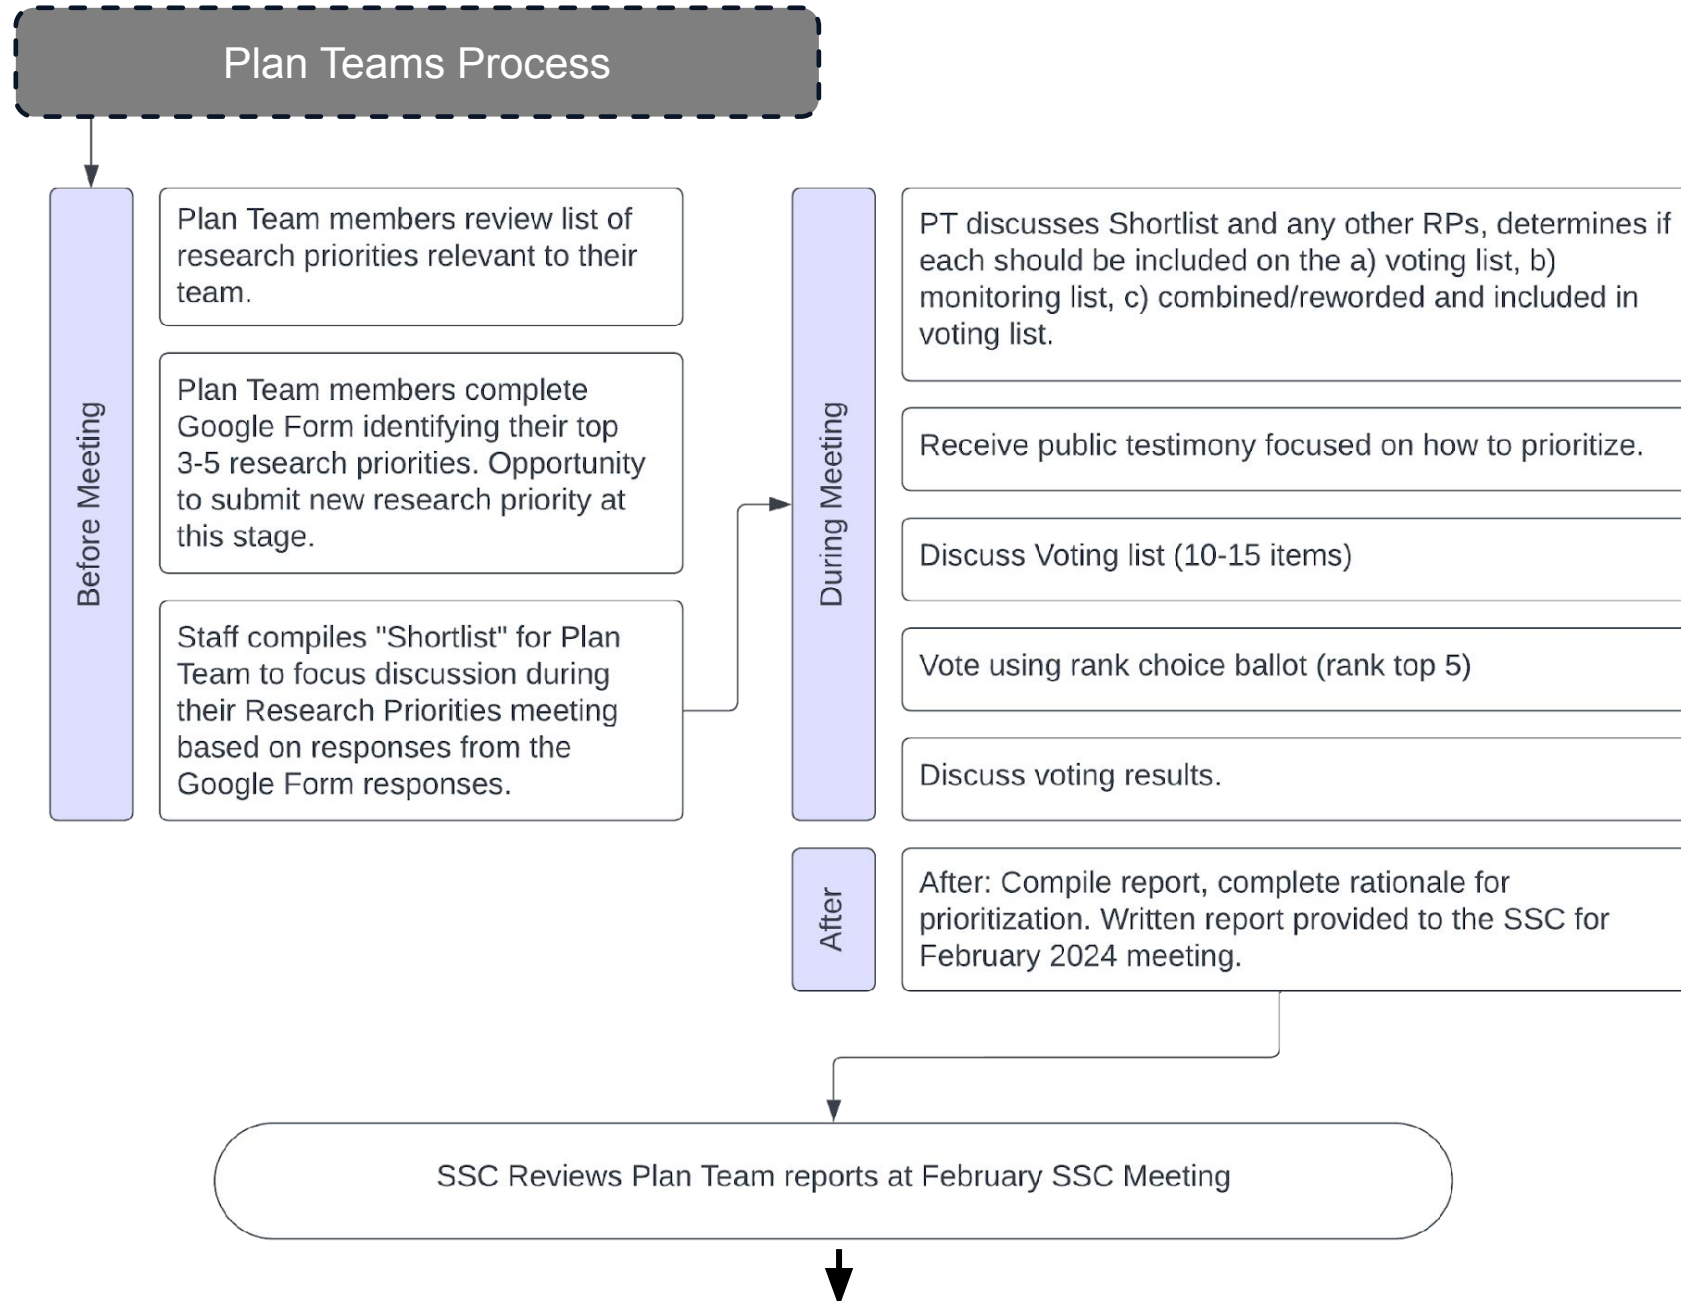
Plan Teams Process

Before Meeting

Plan Team members review list of research priorities relevant to their team.

Plan Team members complete Google Form identifying their top 3-5 research priorities. Opportunity to submit new research priority at this stage.

Staff compiles "Shortlist" for Plan Team to focus discussion during their Research Priorities meeting based on responses from the Google Form responses.

During Meeting

PT discusses Shortlist and any other RPs, determines if each should be included on the a) voting list, b) monitoring list, c) combined/reworded and included in voting list.

Receive public testimony focused on how to prioritize.

Discuss Voting list (10-15 items)

Vote using rank choice ballot (rank top 5)

Discuss voting results.

After

After: Compile report, complete rationale for prioritization. Written report provided to the SSC for February 2024 meeting.

SSC Reviews Plan Team reports at February SSC Meeting